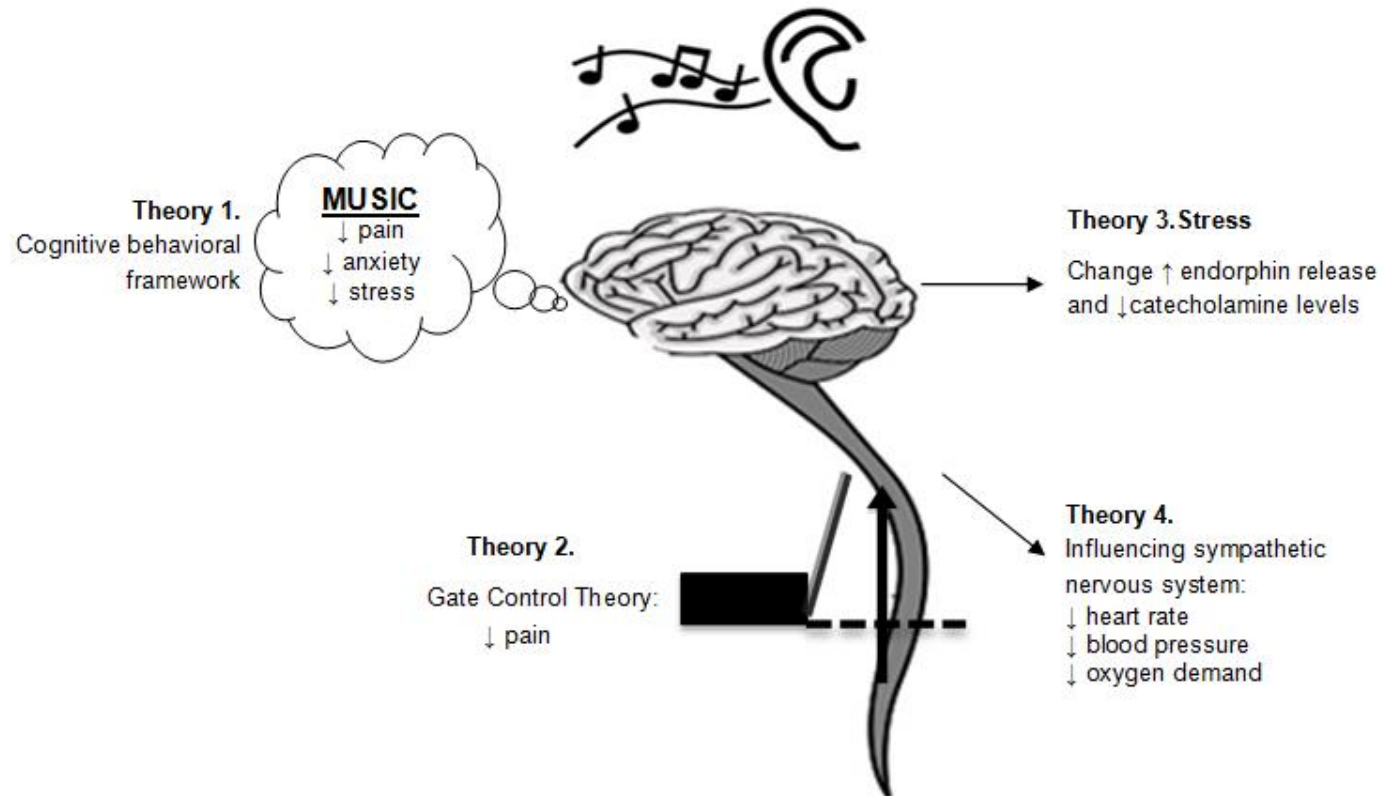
Theory 1.
Cognitive behavioral framework

MUSIC
↓ pain
↓ anxiety
↓ stress

Theory 3. Stress

Change ↑ endorphin release and ↓catecholamine levels

Theory 2.

Gate Control Theory:
↓ pain

Theory 4.
Influencing sympathetic nervous system:
↓ heart rate
↓ blood pressure
↓ oxygen demand